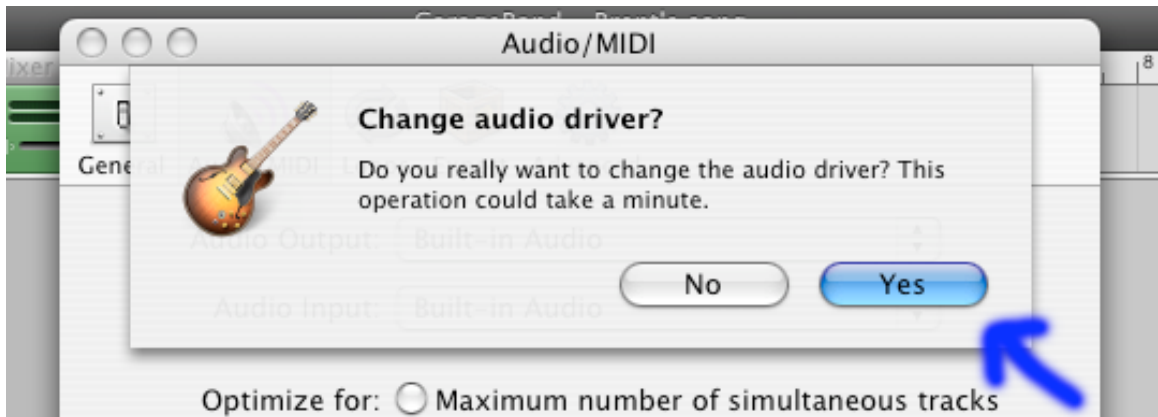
Audio/MIDI

General

Change audio driver?

Do you really want to change the audio driver? This operation could take a minute.

Audio Output: Built-in Audio

Audio Input: Built-in Audio

No

Yes

Optimize for: Maximum number of simultaneous tracks